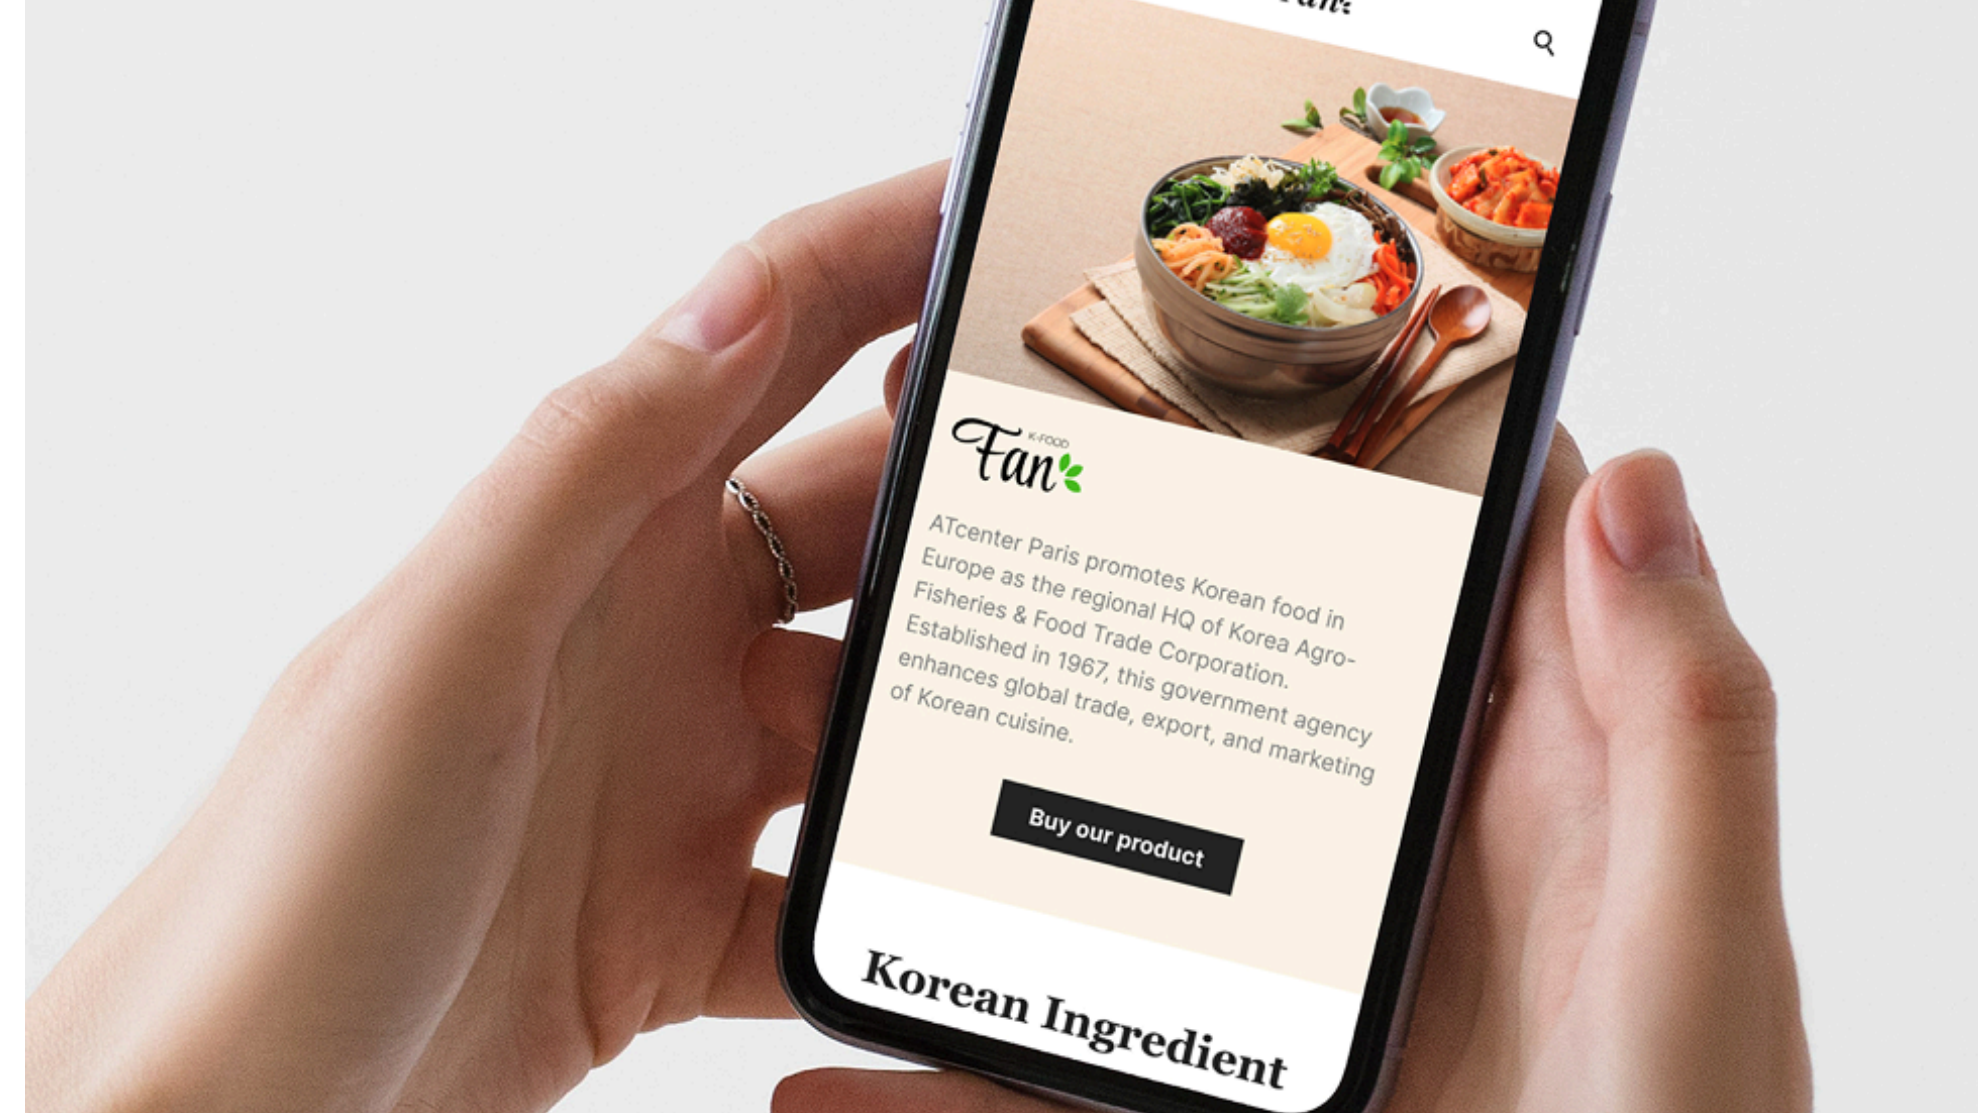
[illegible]

K-FOOD
Fan

ATcenter Paris promotes Korean food in Europe as the regional HQ of Korea Agro-Fisheries & Food Trade Corporation. Established in 1967, this government agency enhances global trade, export, and marketing of Korean cuisine.

Buy our product

Korean Ingredient